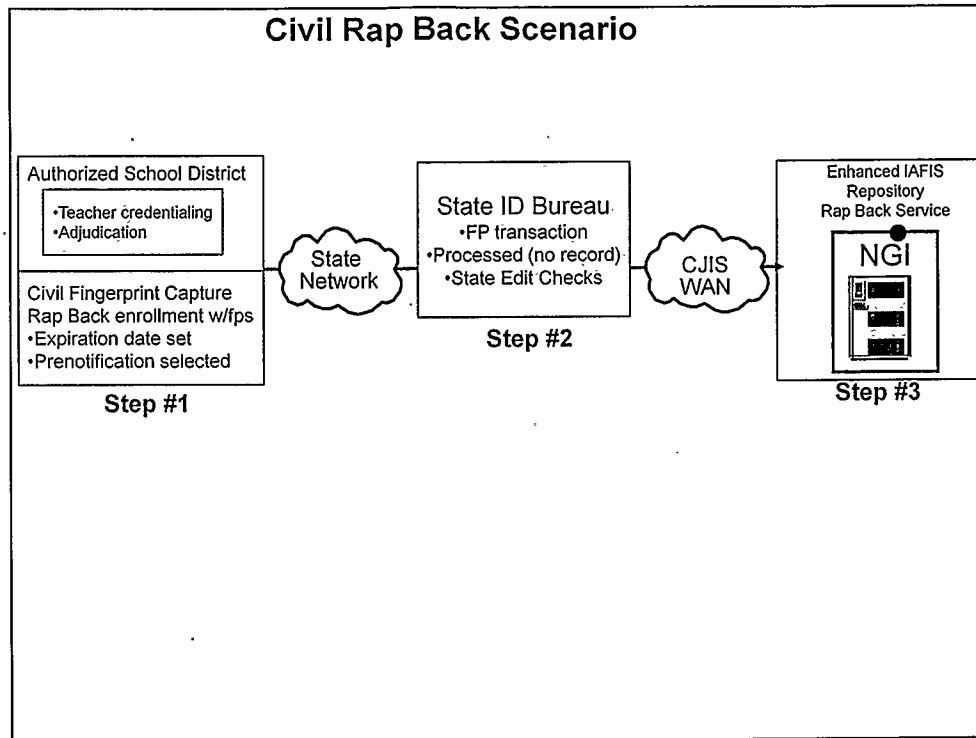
Civil Rap Back Scenario

Authorized School District
•Teacher credentialing
•Adjudication

Civil Fingerprint Capture
Rap Back enrollment w/fps
•Expiration date set
•Prenotification selected

Step #1

State Network

State ID Bureau
•FP transaction
•Processed (no record)
•State Edit Checks

Step #2

CJIS WAN

Enhanced IAFIS Repository Rap Back Service

NGI

Step #3